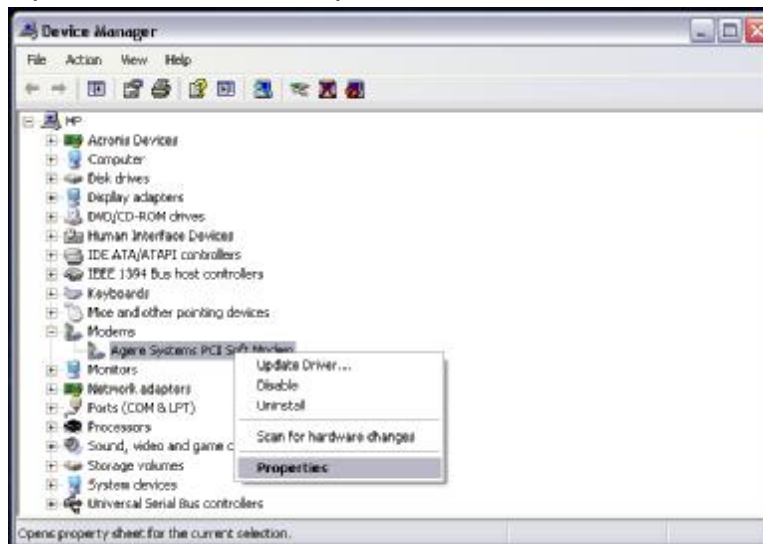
Device Manager

File Action View Help

HP
Acronis Devices
Computer
Disk drives
Display adapters
DVD/CD-ROM drives
Human Interface Devices
IDE ATA/ATAPI controllers
IEEE 1394 Bus host controllers
Keyboards
Mice and other pointing devices
Modems
Agere Systems PCI Soft Modem
Monitors
Network adapters
Ports (COM & LPT)
Processors
Sound, video and game c
Storage volumes
System devices
Universal Serial Bus controllers

Update Driver...
Disable
Uninstall
Scan for hardware changes
Properties

Opens property sheet for the current selection.